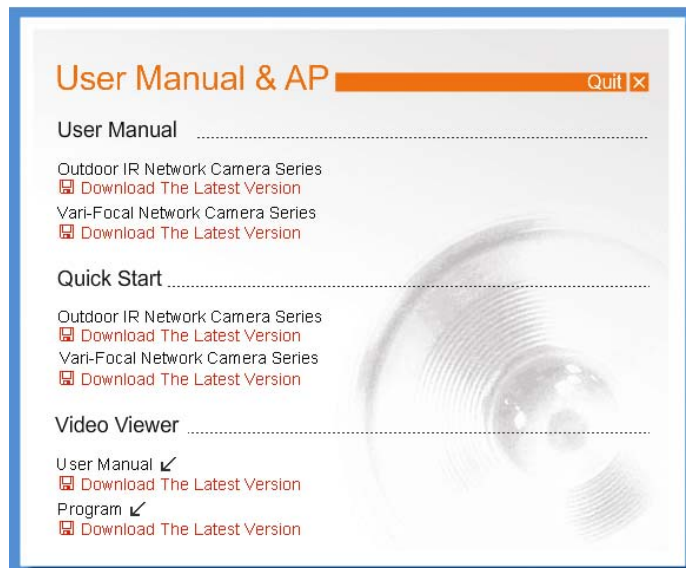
User Manual & AP

Quit ✕

User Manual

Outdoor IR Network Camera Series
Download The Latest Version
Vari-Focal Network Camera Series
Download The Latest Version

Quick Start

Outdoor IR Network Camera Series
Download The Latest Version
Vari-Focal Network Camera Series
Download The Latest Version

Video Viewer

User Manual
Download The Latest Version
Program
Download The Latest Version